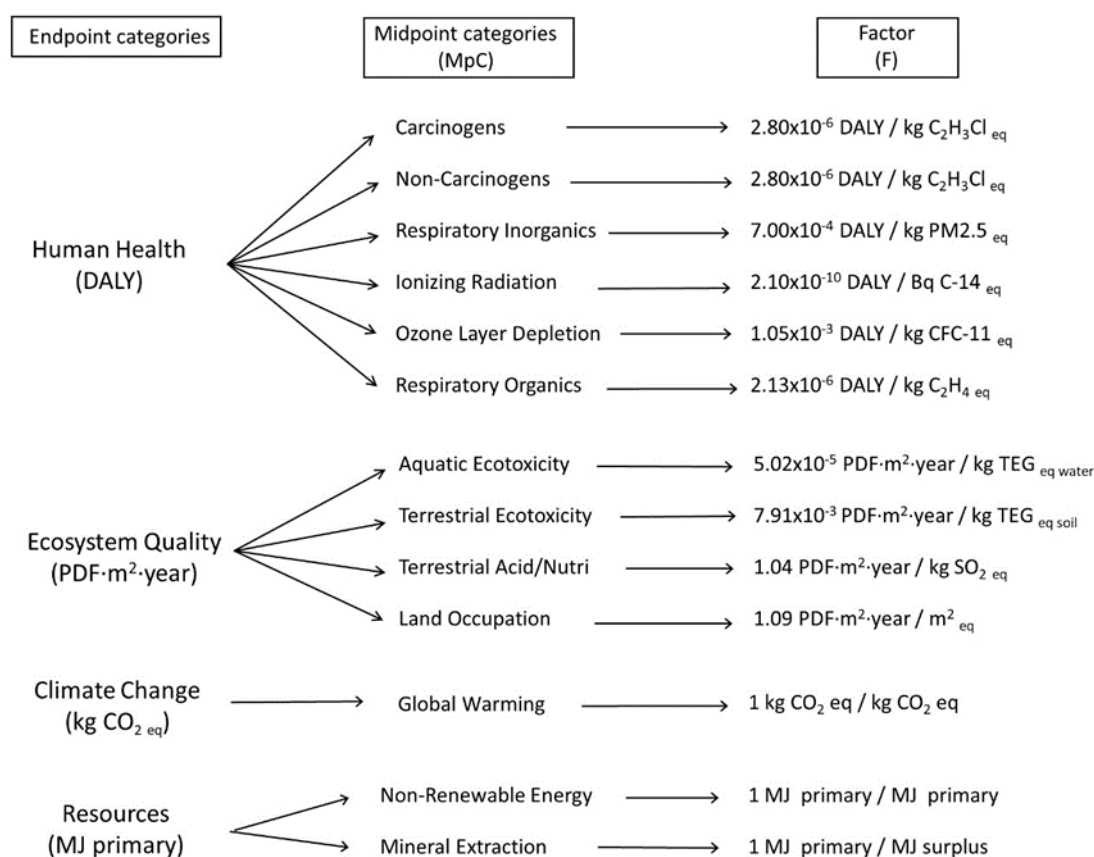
Endpoint categories

Midpoint categories (MpC)

Factor (F)

Human Health (DALY)

Carcinogens → $2.80\times10^{-6}$ DALY / kg $C_2H_3Cl_{eq}$

Non-Carcinogens → $2.80\times10^{-6}$ DALY / kg $C_2H_3Cl_{eq}$

Respiratory Inorganics → $7.00\times10^{-4}$ DALY / kg PM2.5 $_{eq}$

Ionizing Radiation → $2.10\times10^{-10}$ DALY / Bq C-14 $_{eq}$

Ozone Layer Depletion → $1.05\times10^{-3}$ DALY / kg CFC-11 $_{eq}$

Respiratory Organics → $2.13\times10^{-6}$ DALY / kg $C_2H_{4\ eq}$

Ecosystem Quality (PDF·m$^2$·year)

Aquatic Ecotoxicity → $5.02\times10^{-5}$ PDF·m$^2$·year / kg TEG $_{eq\ water}$

Terrestrial Ecotoxicity → $7.91\times10^{-3}$ PDF·m$^2$·year / kg TEG $_{eq\ soil}$

Terrestrial Acid/Nutri → 1.04 PDF·m$^2$·year / kg $SO_{2\ eq}$

Land Occupation → 1.09 PDF·m$^2$·year / m$^2$ $_{eq}$

Climate Change (kg $CO_{2\ eq}$) → Global Warming → 1 kg $CO_2$ eq / kg $CO_2$ eq

Resources (MJ primary)

Non-Renewable Energy → 1 MJ primary / MJ primary

Mineral Extraction → 1 MJ primary / MJ surplus